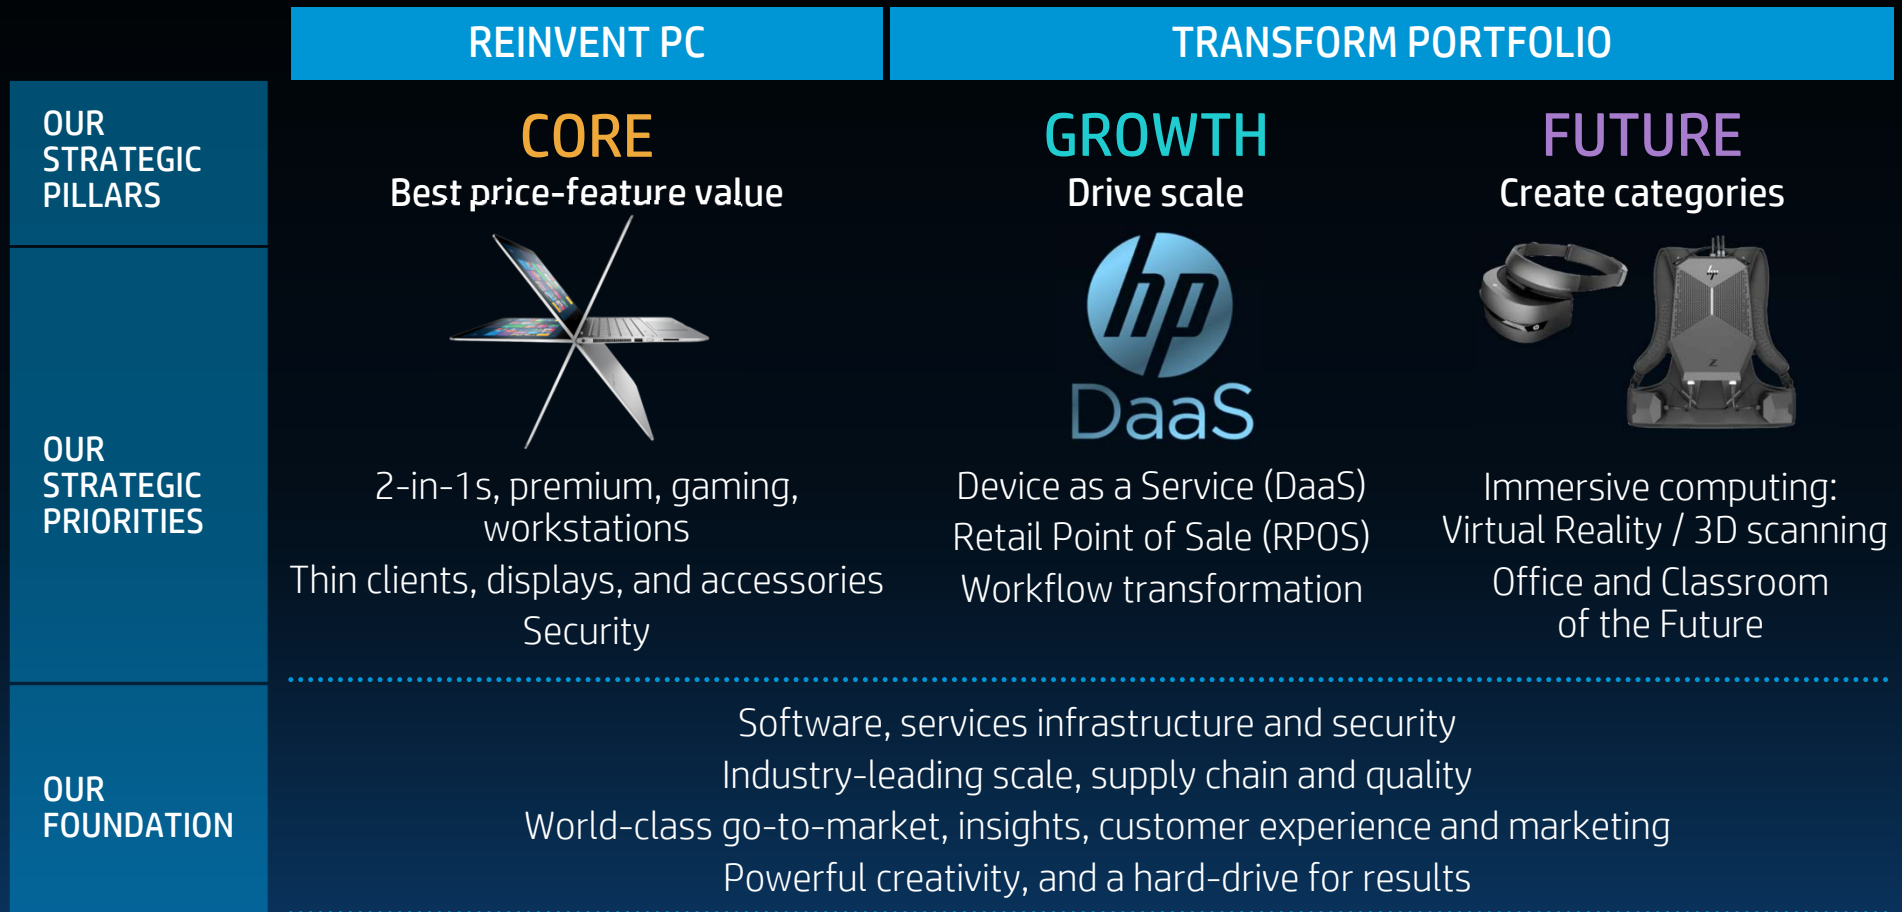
REINVENT PC

TRANSFORM PORTFOLIO

OUR STRATEGIC PILLARS

CORE
Best price-feature value

GROWTH
Drive scale

FUTURE
Create categories

OUR STRATEGIC PRIORITIES

hp
DaaS

2-in-1s, premium, gaming, workstations
Thin clients, displays, and accessories
Security

Device as a Service (DaaS)
Retail Point of Sale (RPOS)
Workflow transformation

Immersive computing: Virtual Reality / 3D scanning
Office and Classroom of the Future

OUR FOUNDATION

Software, services infrastructure and security
Industry-leading scale, supply chain and quality
World-class go-to-market, insights, customer experience and marketing
Powerful creativity, and a hard-drive for results